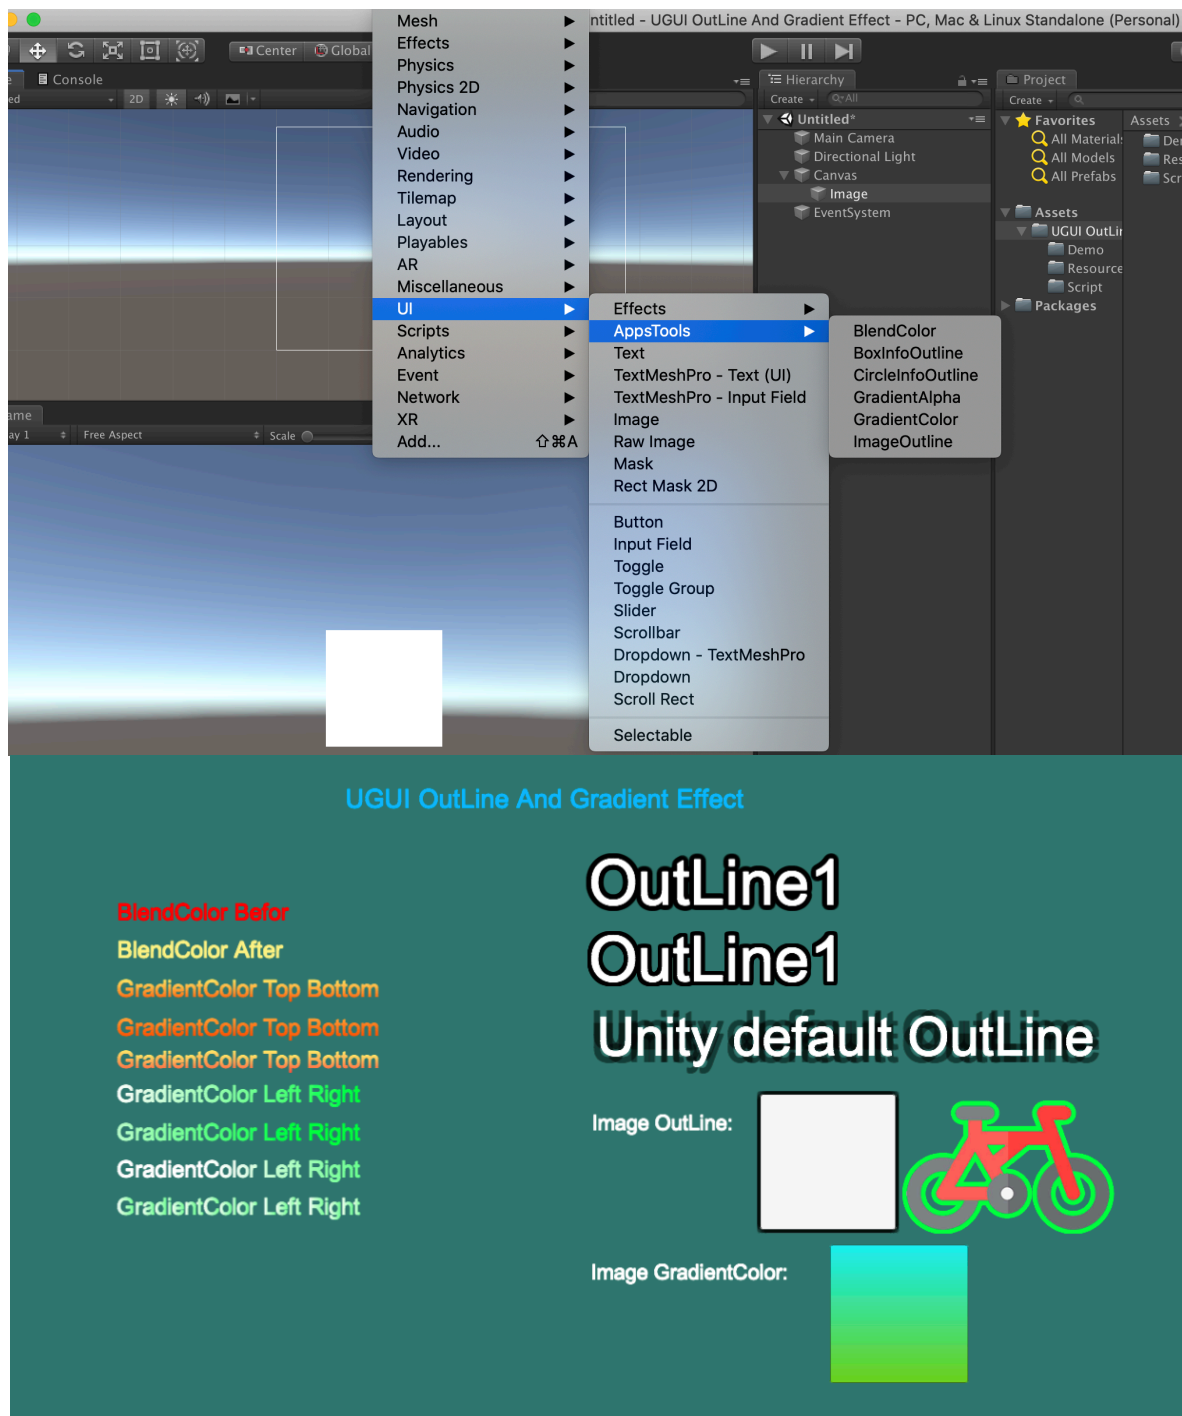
Center Global

Console

2D

Mesh
Effects
Physics
Physics 2D
Navigation
Audio
Video
Rendering
Tilemap
Layout
Playables
AR
Miscellaneous
UI
Scripts
Analytics
Event
Network
XR
Add... ⇧⌘A

ntitled - UGUI OutLine And Gradient Effect - PC, Mac & Linux Standalone (Personal)

Hierarchy
Create All
Untitled*
Main Camera
Directional Light
Canvas
Image
EventSystem

Project
Create
Favorites
All Materials
All Models
All Prefabs
Assets
UGUI OutLi
Demo
Resource
Script
Packages

Assets
Der
Res
Scr

Effects
AppsTools
Text
TextMeshPro - Text (UI)
TextMeshPro - Input Field
Image
Raw Image
Mask
Rect Mask 2D
Button
Input Field
Toggle
Toggle Group
Slider
Scrollbar
Dropdown - TextMeshPro
Dropdown
Scroll Rect
Selectable

BlendColor
BoxInfoOutline
CircleInfoOutline
GradientAlpha
GradientColor
ImageOutline

ame
ay 1 Free Aspect Scale

UGUI OutLine And Gradient Effect

BlendColor Befor
BlendColor After
GradientColor Top Bottom
GradientColor Top Bottom
GradientColor Top Bottom
GradientColor Left Right
GradientColor Left Right
GradientColor Left Right
GradientColor Left Right

OutLine1
OutLine1
Unity default OutLine

Image OutLine:

Image GradientColor: